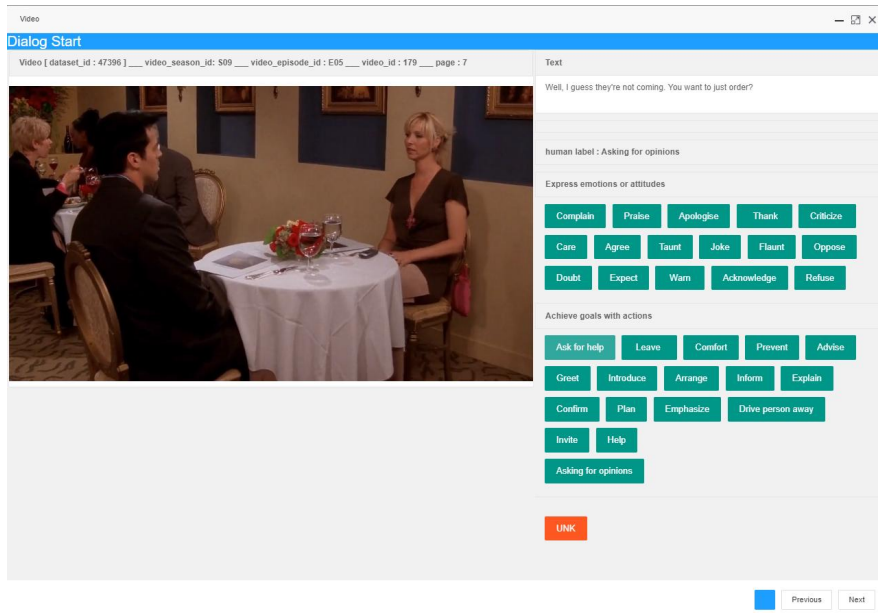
Video

Dialog Start

Video [ dataset_id : 47396 ] ___ video_season_id: S09 ___ video_episode_id : E05 ___ video_id : 179 ___ page : 7

Text

Well, I guess they're not coming. You want to just order?

human label : Asking for opinions

Express emotions or attitudes

Complain Praise Apologise Thank Criticize

Care Agree Taunt Joke Flaunt Oppose

Doubt Expect Warn Acknowledge Refuse

Achieve goals with actions

Ask for help Leave Comfort Prevent Advise

Greet Introduce Arrange Inform Explain

Confirm Plan Emphasize Drive person away

Invite Help

Asking for opinions

UNK

Previous Next